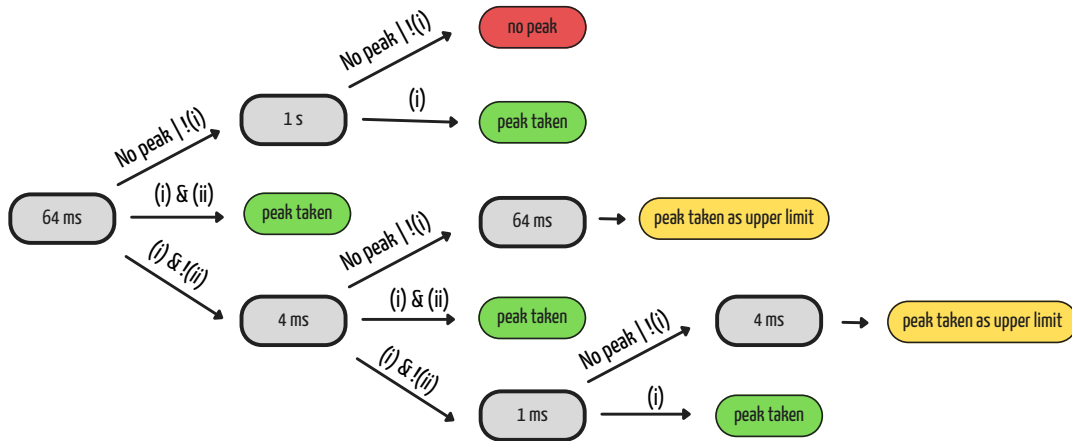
64 ms

No peak | !(i)

1 s

No peak | !(i)

no peak

(i)

peak taken

(i) & (ii)

peak taken

(i) & !(ii)

4 ms

No peak | !(i)

64 ms

peak taken as upper limit

(i) & (ii)

peak taken

(i) & !(ii)

1 ms

No peak | !(i)

4 ms

peak taken as upper limit

(i)

peak taken